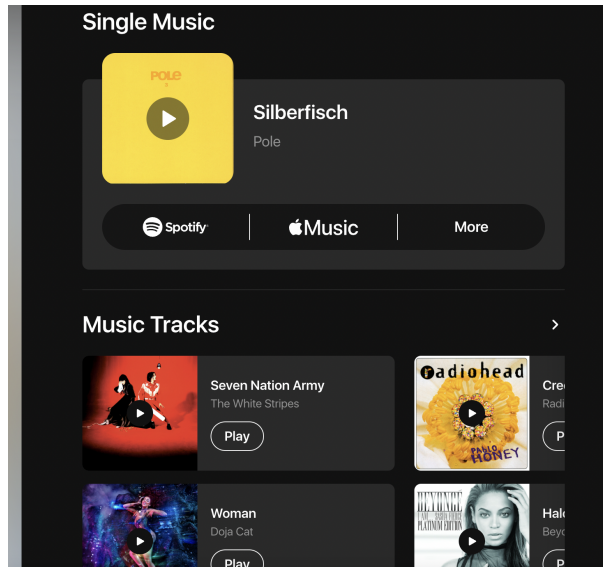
Single Music

POLE

Silberfisch

Pole

Spotify

Music

More

Music Tracks

›

Seven Nation Army

The White Stripes

Play

radiohead

PABLO HONEY

Cre

Radi

P

Woman

Doja Cat

Play

BEYONCÉ

PLATINUM EDITION

Hal

Beyo

P